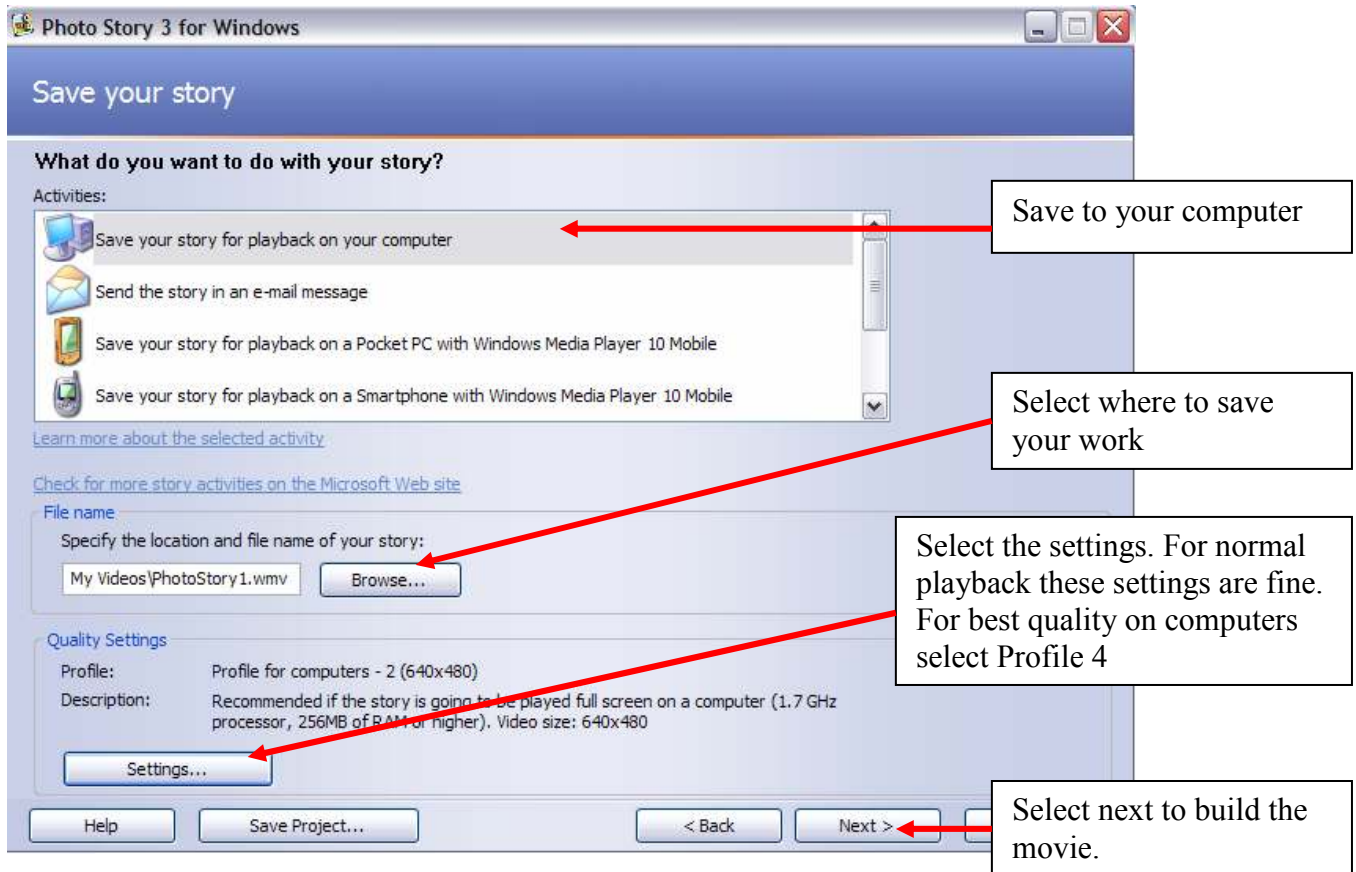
Photo Story 3 for Windows

Save your story

What do you want to do with your story?

Activities:

Save your story for playback on your computer

Send the story in an e-mail message

Save your story for playback on a Pocket PC with Windows Media Player 10 Mobile

Save your story for playback on a Smartphone with Windows Media Player 10 Mobile

Learn more about the selected activity

Check for more story activities on the Microsoft Web site

File name

Specify the location and file name of your story:

My Videos\PhotoStory1.wmv

Browse...

Quality Settings

Profile: Profile for computers - 2 (640x480)

Description: Recommended if the story is going to be played full screen on a computer (1.7 GHz processor, 256MB of RAM or higher). Video size: 640x480

Settings...

Help

Save Project...

< Back

Next >

Save to your computer

Select where to save your work

Select the settings. For normal playback these settings are fine. For best quality on computers select Profile 4

Select next to build the movie.